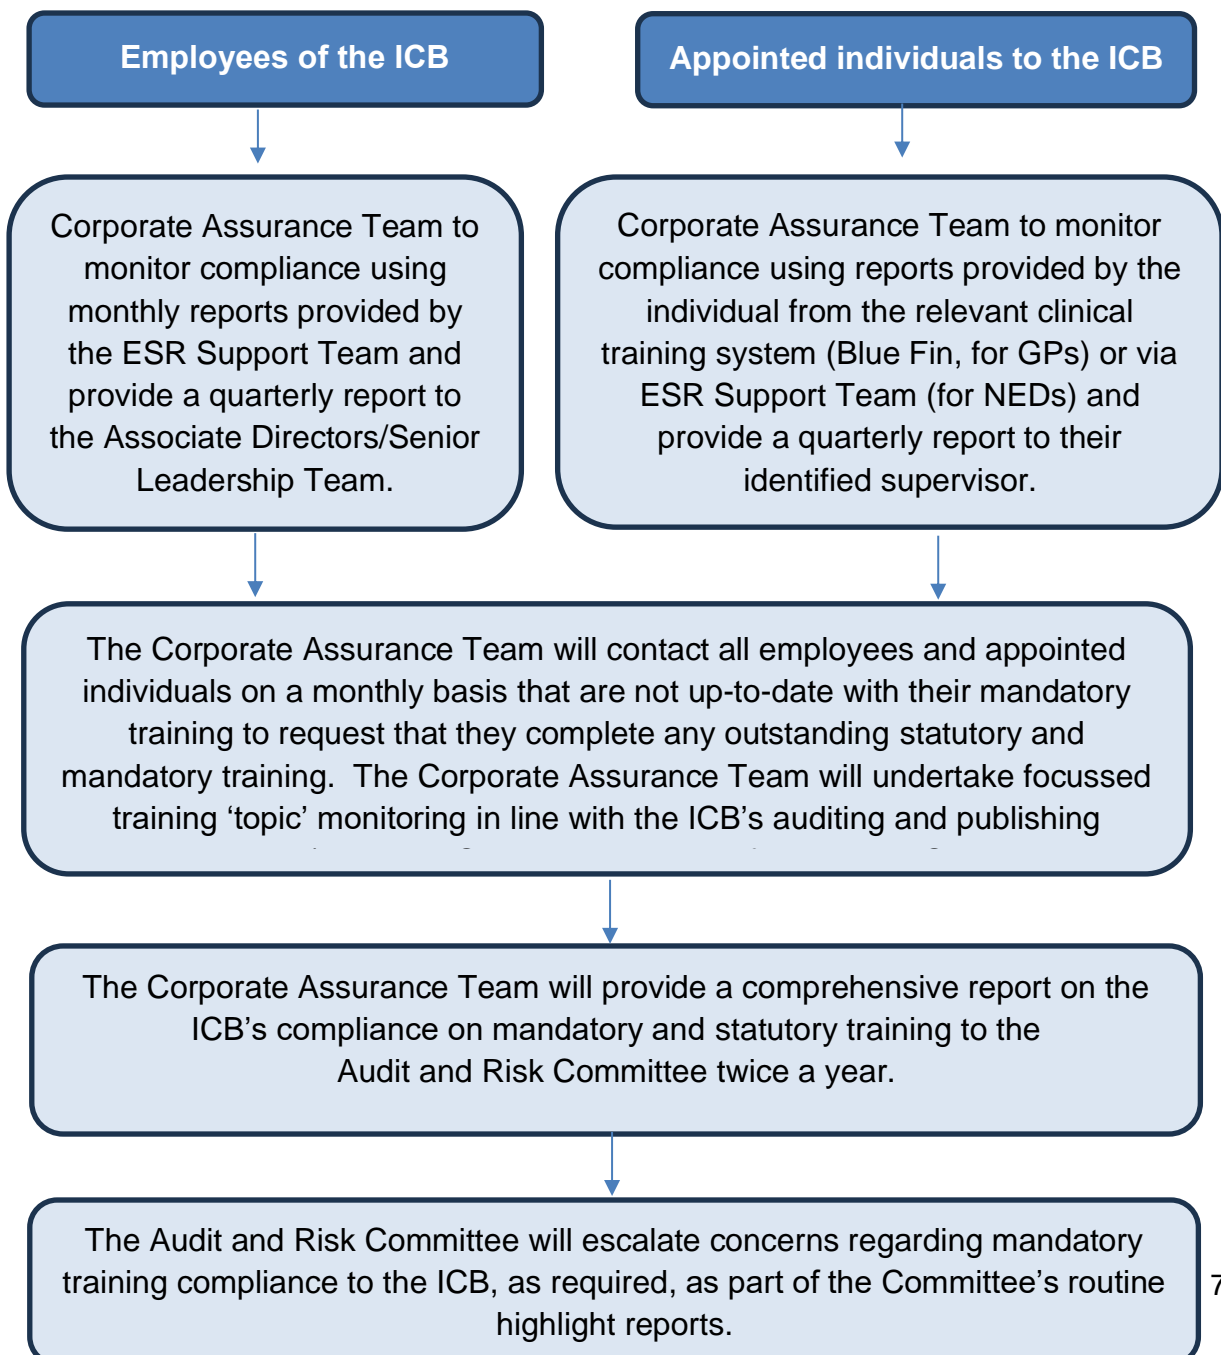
Employees of the ICB

Appointed individuals to the ICB

Corporate Assurance Team to monitor compliance using monthly reports provided by the ESR Support Team and provide a quarterly report to the Associate Directors/Senior Leadership Team.

Corporate Assurance Team to monitor compliance using reports provided by the individual from the relevant clinical training system (Blue Fin, for GPs) or via ESR Support Team (for NEDs) and provide a quarterly report to their identified supervisor.

The Corporate Assurance Team will contact all employees and appointed individuals on a monthly basis that are not up-to-date with their mandatory training to request that they complete any outstanding statutory and mandatory training. The Corporate Assurance Team will undertake focussed training ‘topic’ monitoring in line with the ICB’s auditing and publishing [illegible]

The Corporate Assurance Team will provide a comprehensive report on the ICB’s compliance on mandatory and statutory training to the Audit and Risk Committee twice a year.

The Audit and Risk Committee will escalate concerns regarding mandatory training compliance to the ICB, as required, as part of the Committee’s routine highlight reports.

7